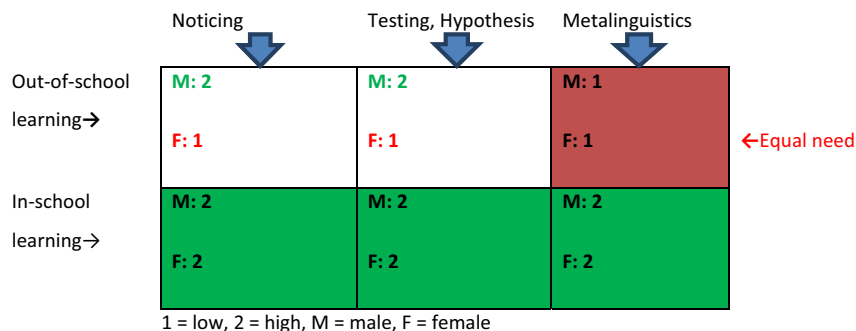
|  | Noticing | Testing, Hypothesis | Metalinguistics |  |
|---|---|---|---|---|
| Out-of-school learning→ | M: 2 F: 1 | M: 2 F: 1 | M: 1 F: 1 | ←Equal need |
| In-school learning→ | M: 2 F: 2 | M: 2 F: 2 | M: 2 F: 2 |  |

1 = low, 2 = high, M = male, F = female